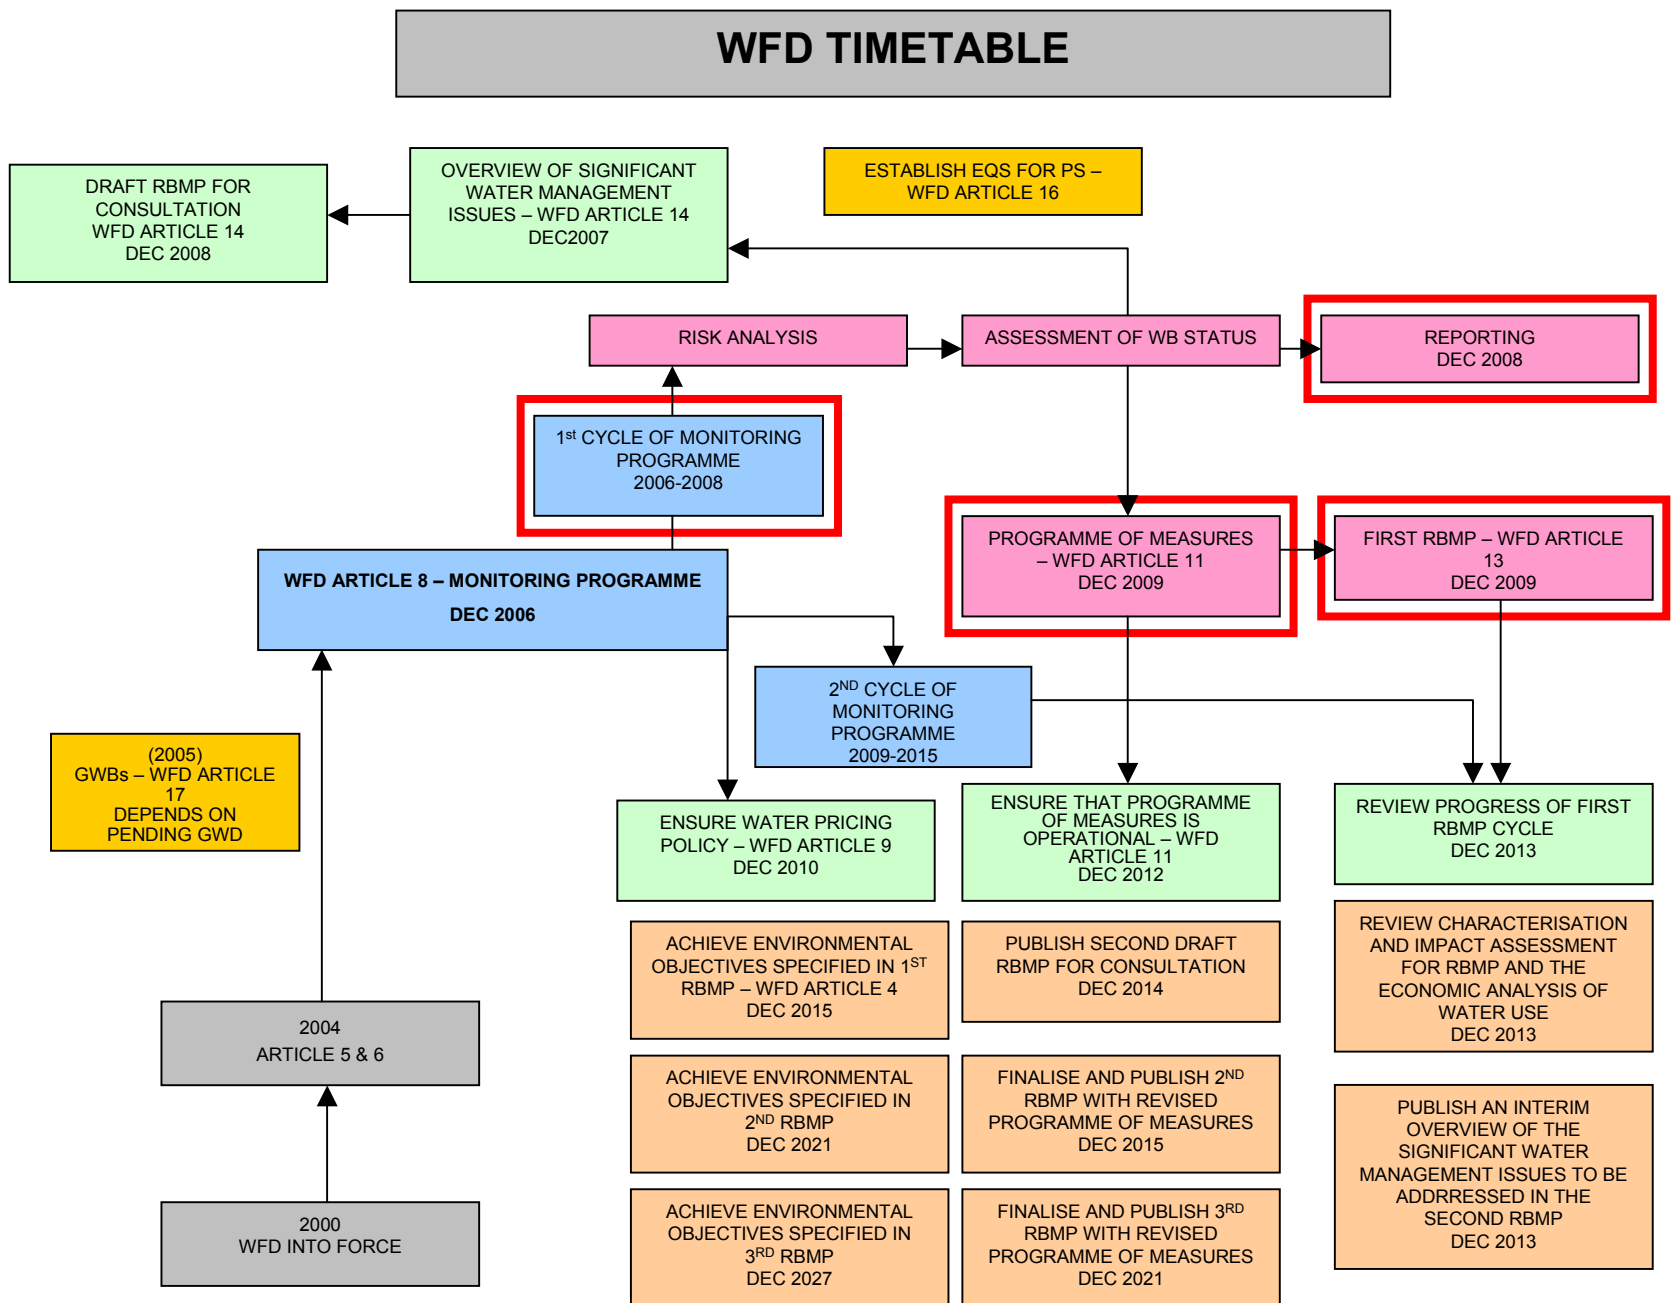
WFD TIMETABLE

DRAFT RBMP FOR CONSULTATION WFD ARTICLE 14 DEC 2008

OVERVIEW OF SIGNIFICANT WATER MANAGEMENT ISSUES – WFD ARTICLE 14 DEC2007

ESTABLISH EQS FOR PS – WFD ARTICLE 16

RISK ANALYSIS

ASSESSMENT OF WB STATUS

REPORTING DEC 2008

1st CYCLE OF MONITORING PROGRAMME 2006-2008

PROGRAMME OF MEASURES – WFD ARTICLE 11 DEC 2009

FIRST RBMP – WFD ARTICLE 13 DEC 2009

WFD ARTICLE 8 – MONITORING PROGRAMME DEC 2006

2ND CYCLE OF MONITORING PROGRAMME 2009-2015

(2005) GWBs – WFD ARTICLE 17 DEPENDS ON PENDING GWD

ENSURE WATER PRICING POLICY – WFD ARTICLE 9 DEC 2010

ENSURE THAT PROGRAMME OF MEASURES IS OPERATIONAL – WFD ARTICLE 11 DEC 2012

REVIEW PROGRESS OF FIRST RBMP CYCLE DEC 2013

ACHIEVE ENVIRONMENTAL OBJECTIVES SPECIFIED IN 1ST RBMP – WFD ARTICLE 4 DEC 2015

PUBLISH SECOND DRAFT RBMP FOR CONSULTATION DEC 2014

REVIEW CHARACTERISATION AND IMPACT ASSESSMENT FOR RBMP AND THE ECONOMIC ANALYSIS OF WATER USE DEC 2013

2004 ARTICLE 5 & 6

ACHIEVE ENVIRONMENTAL OBJECTIVES SPECIFIED IN 2ND RBMP DEC 2021

FINALISE AND PUBLISH 2ND RBMP WITH REVISED PROGRAMME OF MEASURES DEC 2015

PUBLISH AN INTERIM OVERVIEW OF THE SIGNIFICANT WATER MANAGEMENT ISSUES TO BE ADDRRESSED IN THE SECOND RBMP DEC 2013

2000 WFD INTO FORCE

ACHIEVE ENVIRONMENTAL OBJECTIVES SPECIFIED IN 3RD RBMP DEC 2027

FINALISE AND PUBLISH 3RD RBMP WITH REVISED PROGRAMME OF MEASURES DEC 2021